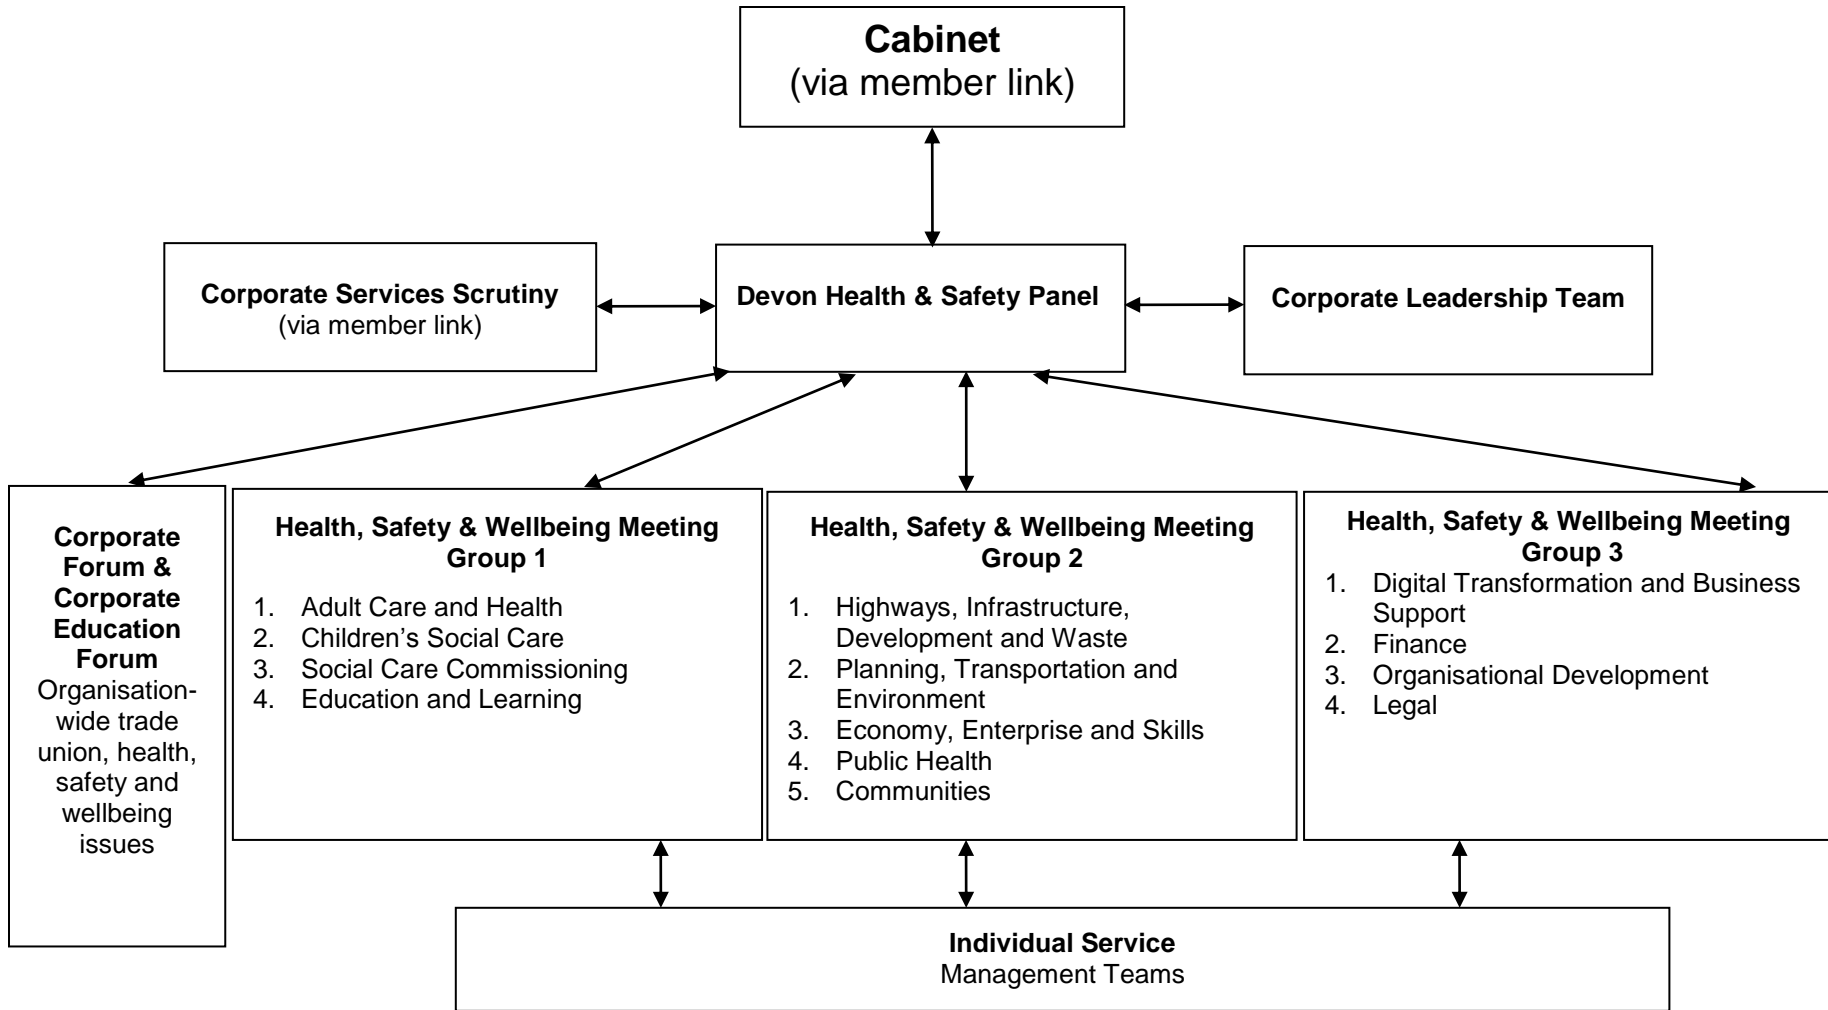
**Cabinet**
(via member link)

**Corporate Services Scrutiny**
(via member link)

**Devon Health & Safety Panel**

**Corporate Leadership Team**

**Corporate Forum & Corporate Education Forum**
Organisation-wide trade union, health, safety and wellbeing issues

**Health, Safety & Wellbeing Meeting Group 1**
1. Adult Care and Health
2. Children's Social Care
3. Social Care Commissioning
4. Education and Learning

**Health, Safety & Wellbeing Meeting Group 2**
1. Highways, Infrastructure, Development and Waste
2. Planning, Transportation and Environment
3. Economy, Enterprise and Skills
4. Public Health
5. Communities

**Health, Safety & Wellbeing Meeting Group 3**
1. Digital Transformation and Business Support
2. Finance
3. Organisational Development
4. Legal

**Individual Service**
Management Teams